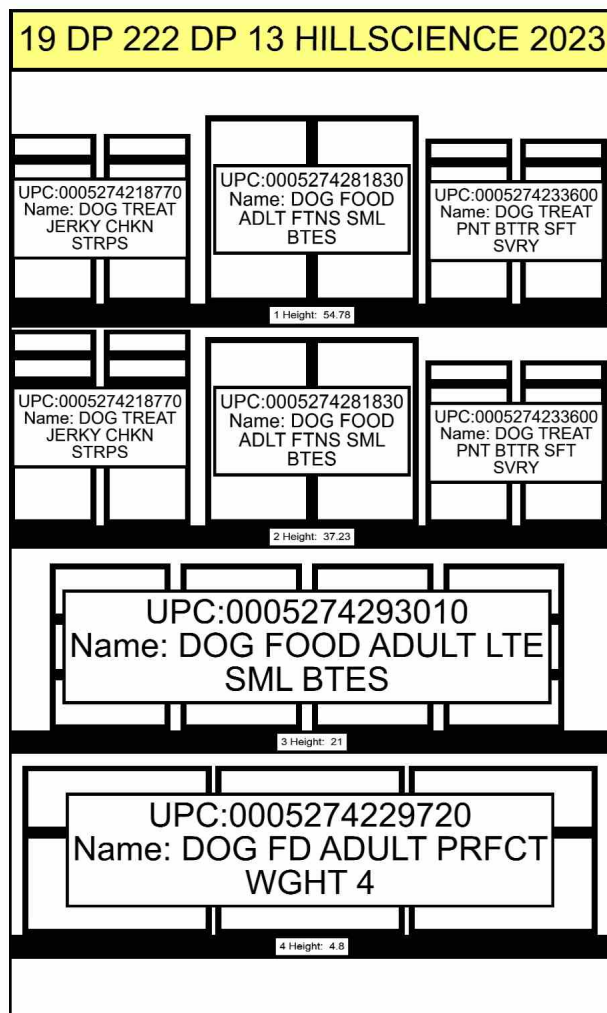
19 DP 222 DP 13 HILLSCIENCE 2023

UPC:0005274218770
Name: DOG TREAT JERKY CHKN STRPS

UPC:0005274281830
Name: DOG FOOD ADLT FTNS SML BTES

UPC:0005274233600
Name: DOG TREAT PNT BTTR SFT SVRY

1 Height: 54.78

UPC:0005274218770
Name: DOG TREAT JERKY CHKN STRPS

UPC:0005274281830
Name: DOG FOOD ADLT FTNS SML BTES

UPC:0005274233600
Name: DOG TREAT PNT BTTR SFT SVRY

2 Height: 37.23

UPC:0005274293010
Name: DOG FOOD ADULT LTE SML BTES

3 Height: 21

UPC:0005274229720
Name: DOG FD ADULT PRFCT WGHT 4

4 Height: 4.8